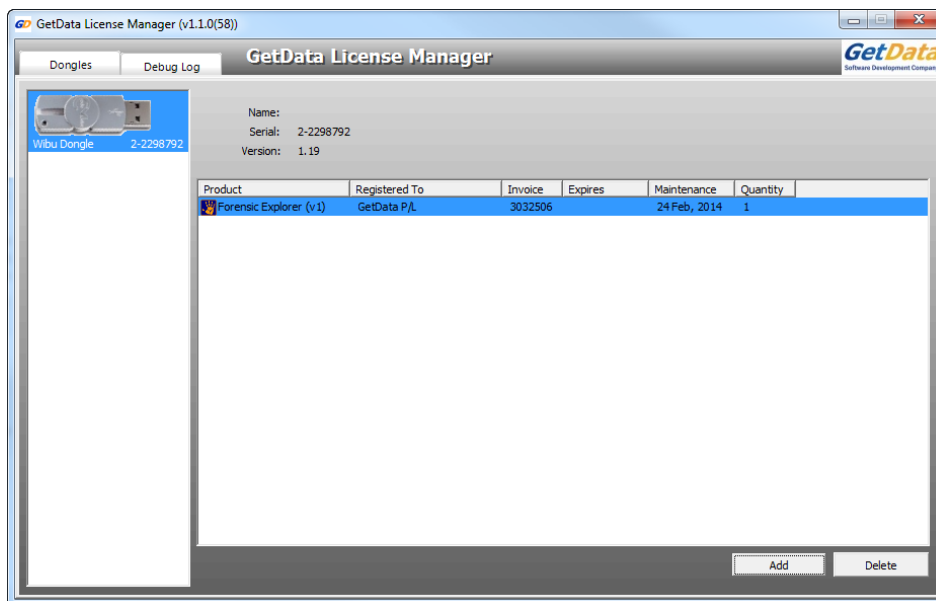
GD GetData License Manager (v1.1.0(58))

Dongles
Debug Log
GetData License Manager
GetData
Software Development Compan

Wibu Dongle 2-2298792

Name:
Serial: 2-2298792
Version: 1.19

| Product | Registered To | Invoice | Expires | Maintenance | Quantity |
|---|---|---|---|---|---|
| Forensic Explorer (v1) | GetData P/L | 3032506 | | 24 Feb, 2014 | 1 |

Add
Delete